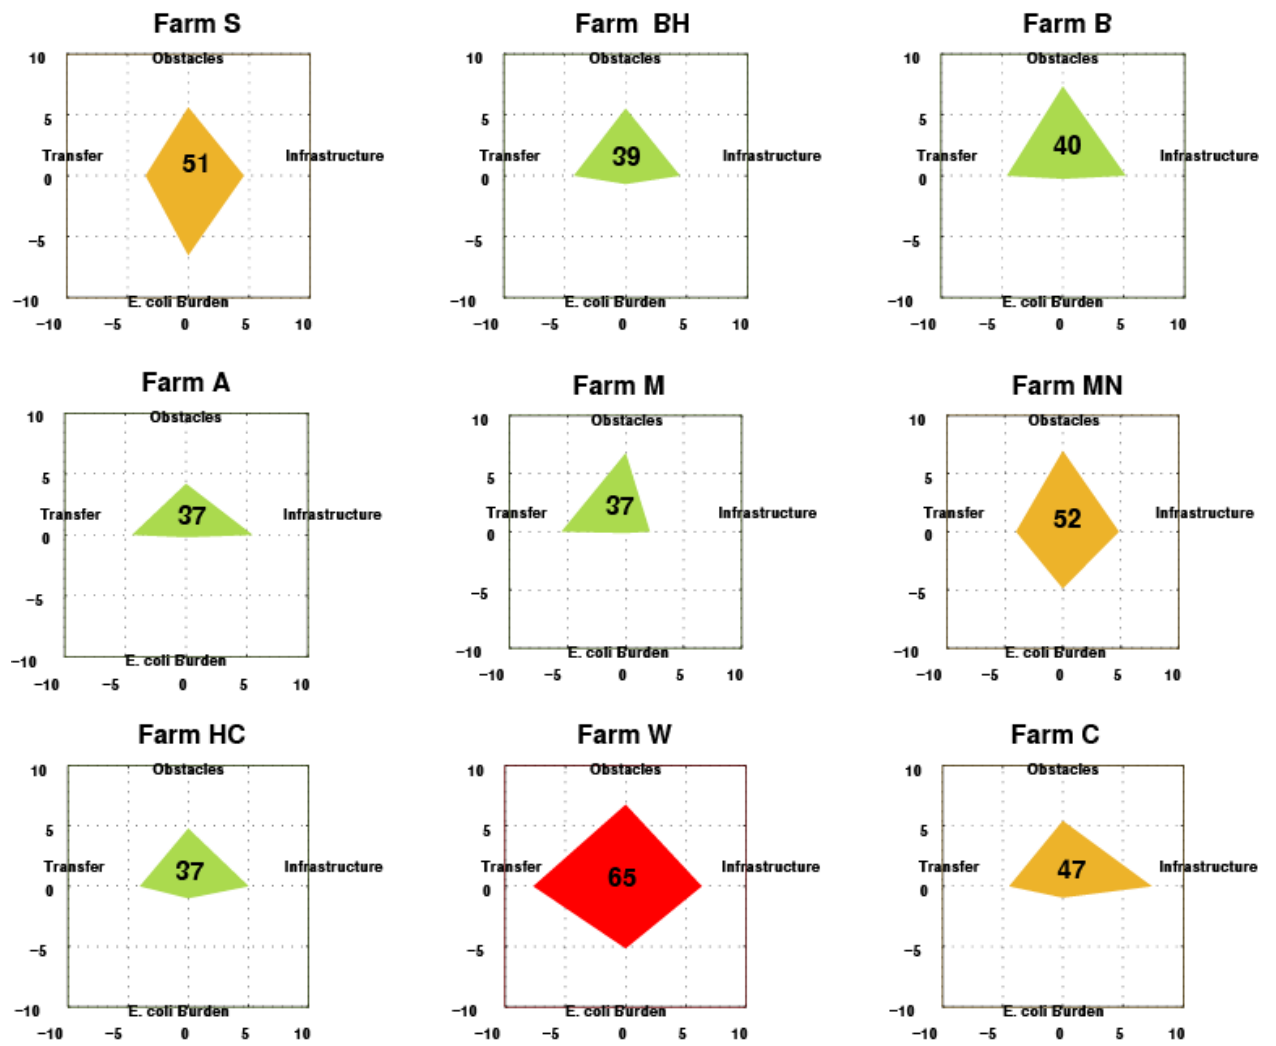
Farm S

10
5
0
−5
−10
−10 −5 0 5 10

Obstacles
Transfer
Infrastructure
E. coli Burden
51

Farm BH

10
5
0
−5
−10
−10 −5 0 5 10

Obstacles
Transfer
Infrastructure
E. coli Burden
39

Farm B

10
5
0
−5
−10
−10 −5 0 5 10

Obstacles
Transfer
Infrastructure
E. coli Burden
40

Farm A

10
5
0
−5
−10
−10 −5 0 5 10

Obstacles
Transfer
Infrastructure
E. coli Burden
37

Farm M

10
5
0
−5
−10
−10 −5 0 5 10

Obstacles
Transfer
Infrastructure
E. coli Burden
37

Farm MN

10
5
0
−5
−10
−10 −5 0 5 10

Obstacles
Transfer
Infrastructure
E. coli Burden
52

Farm HC

10
5
0
−5
−10
−10 −5 0 5 10

Obstacles
Transfer
Infrastructure
E. coli Burden
37

Farm W

10
5
0
−5
−10
−10 −5 0 5 10

Obstacles
Transfer
Infrastructure
E. coli Burden
65

Farm C

10
5
0
−5
−10
−10 −5 0 5 10

Obstacles
Transfer
Infrastructure
E. coli Burden
47